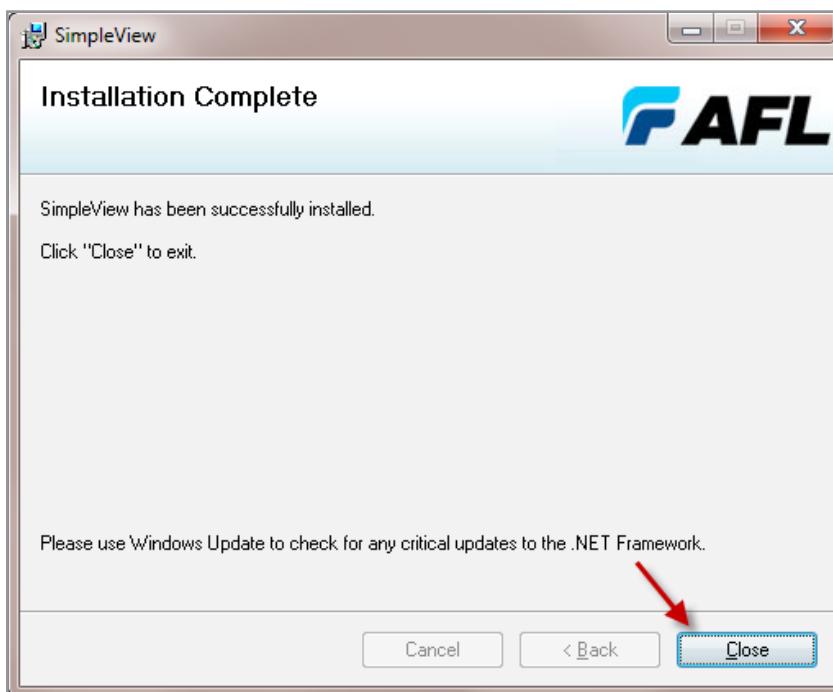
SimpleView

Installation Complete

AFL

SimpleView has been successfully installed.

Click "Close" to exit.

Please use Windows Update to check for any critical updates to the .NET Framework.

Cancel

< Back

Close